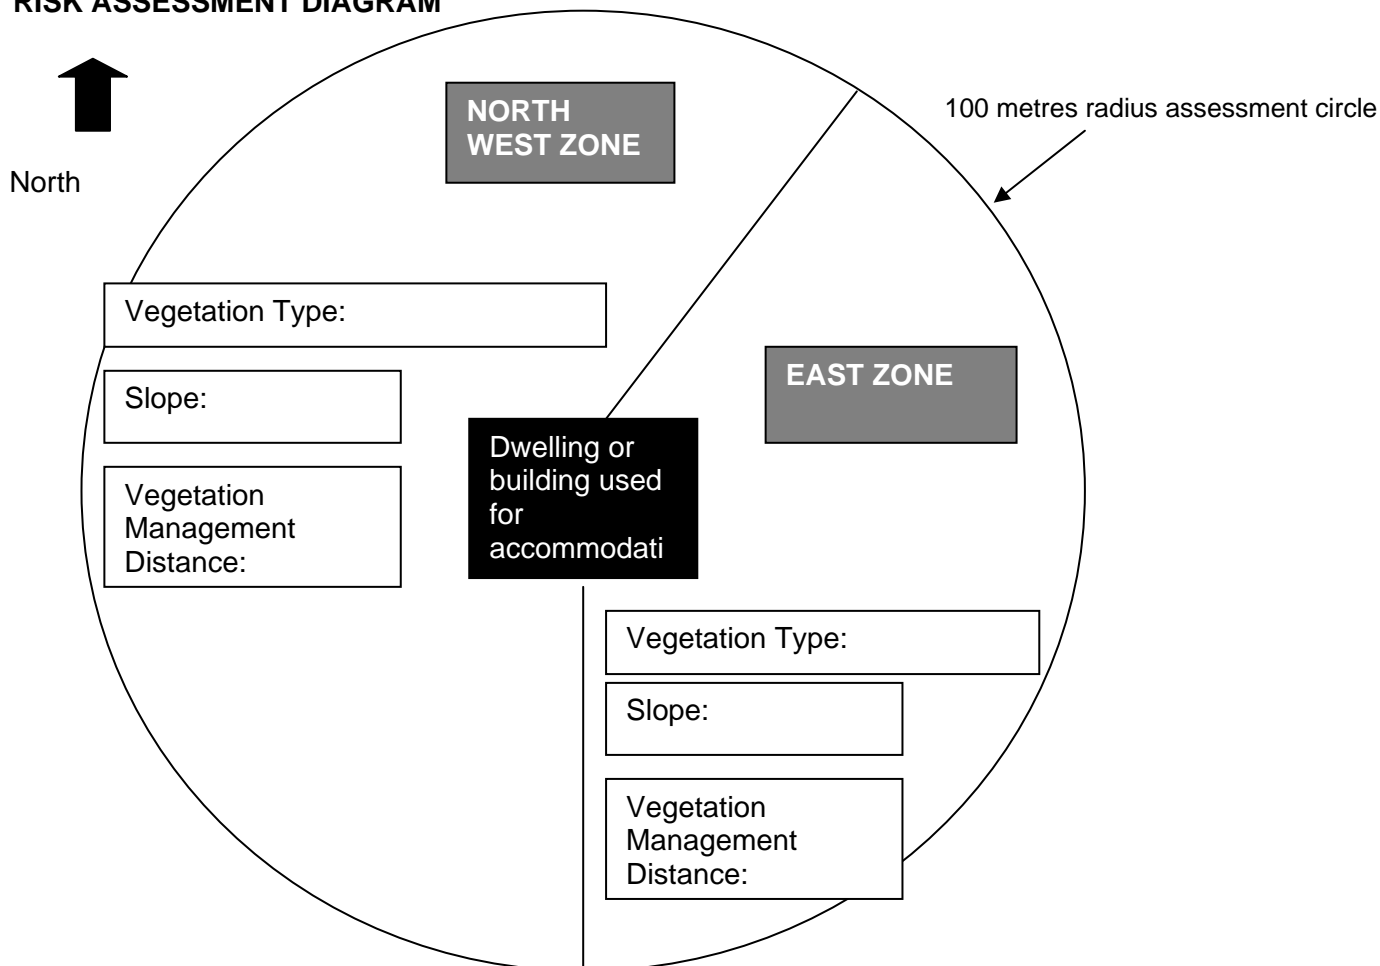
RISK ASSESSMENT DIAGRAM

North

NORTH WEST ZONE

100 metres radius assessment circle

Vegetation Type:

Slope:

Vegetation Management Distance:

EAST ZONE

Dwelling or building used for accommodati

Vegetation Type:

Slope:

Vegetation Management Distance: